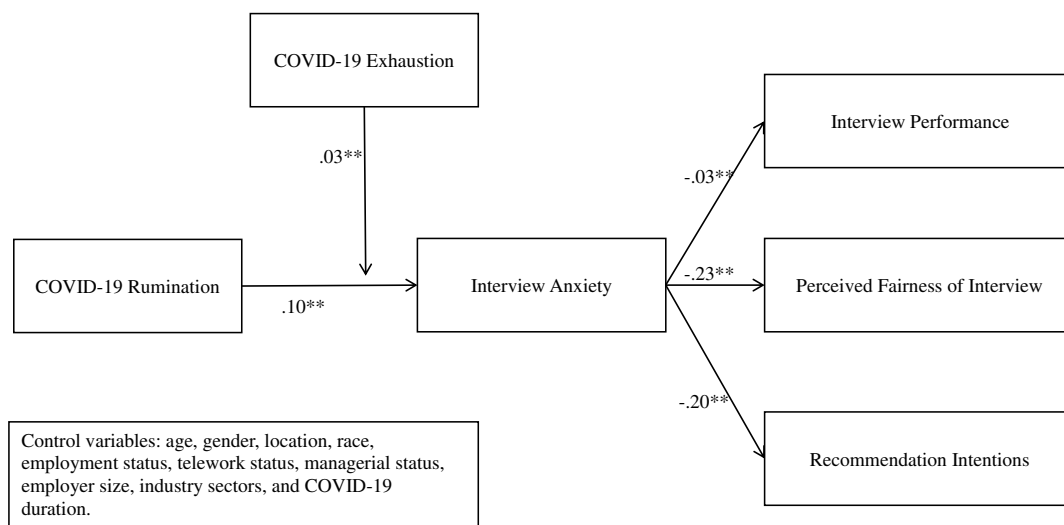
COVID-19 Exhaustion

.03**

COVID-19 Rumination

.10**

Interview Anxiety

-.03**

-.23**

-.20**

Interview Performance

Perceived Fairness of Interview

Recommendation Intentions

Control variables: age, gender, location, race, employment status, telework status, managerial status, employer size, industry sectors, and COVID-19 duration.